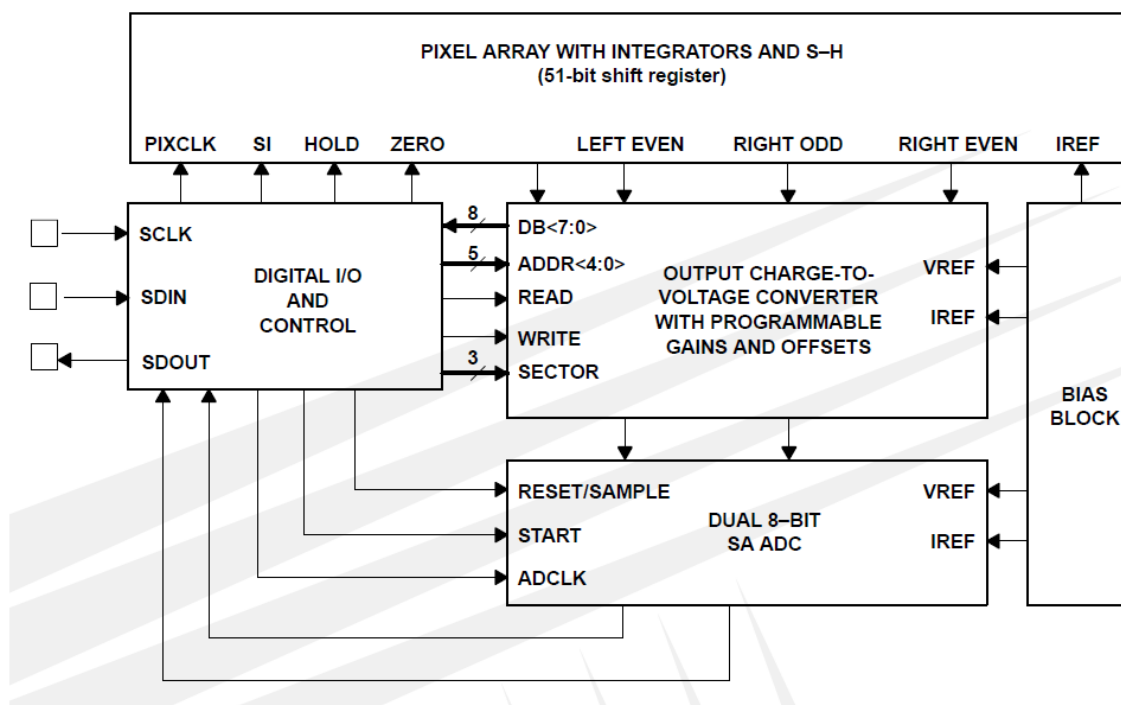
PIXEL ARRAY WITH INTEGRATORS AND S–H
(51-bit shift register)

PIXCLK SI HOLD ZERO LEFT EVEN RIGHT ODD RIGHT EVEN IREF

SCLK
SDIN
SDOUT

DIGITAL I/O
AND
CONTROL

8
DB<7:0>
5
ADDR<4:0>
READ
WRITE
3
SECTOR

OUTPUT CHARGE-TO-VOLTAGE CONVERTER WITH PROGRAMMABLE GAINS AND OFFSETS

VREF
IREF

BIAS
BLOCK

RESET/SAMPLE
START
ADCLK

DUAL 8–BIT
SA ADC

VREF
IREF